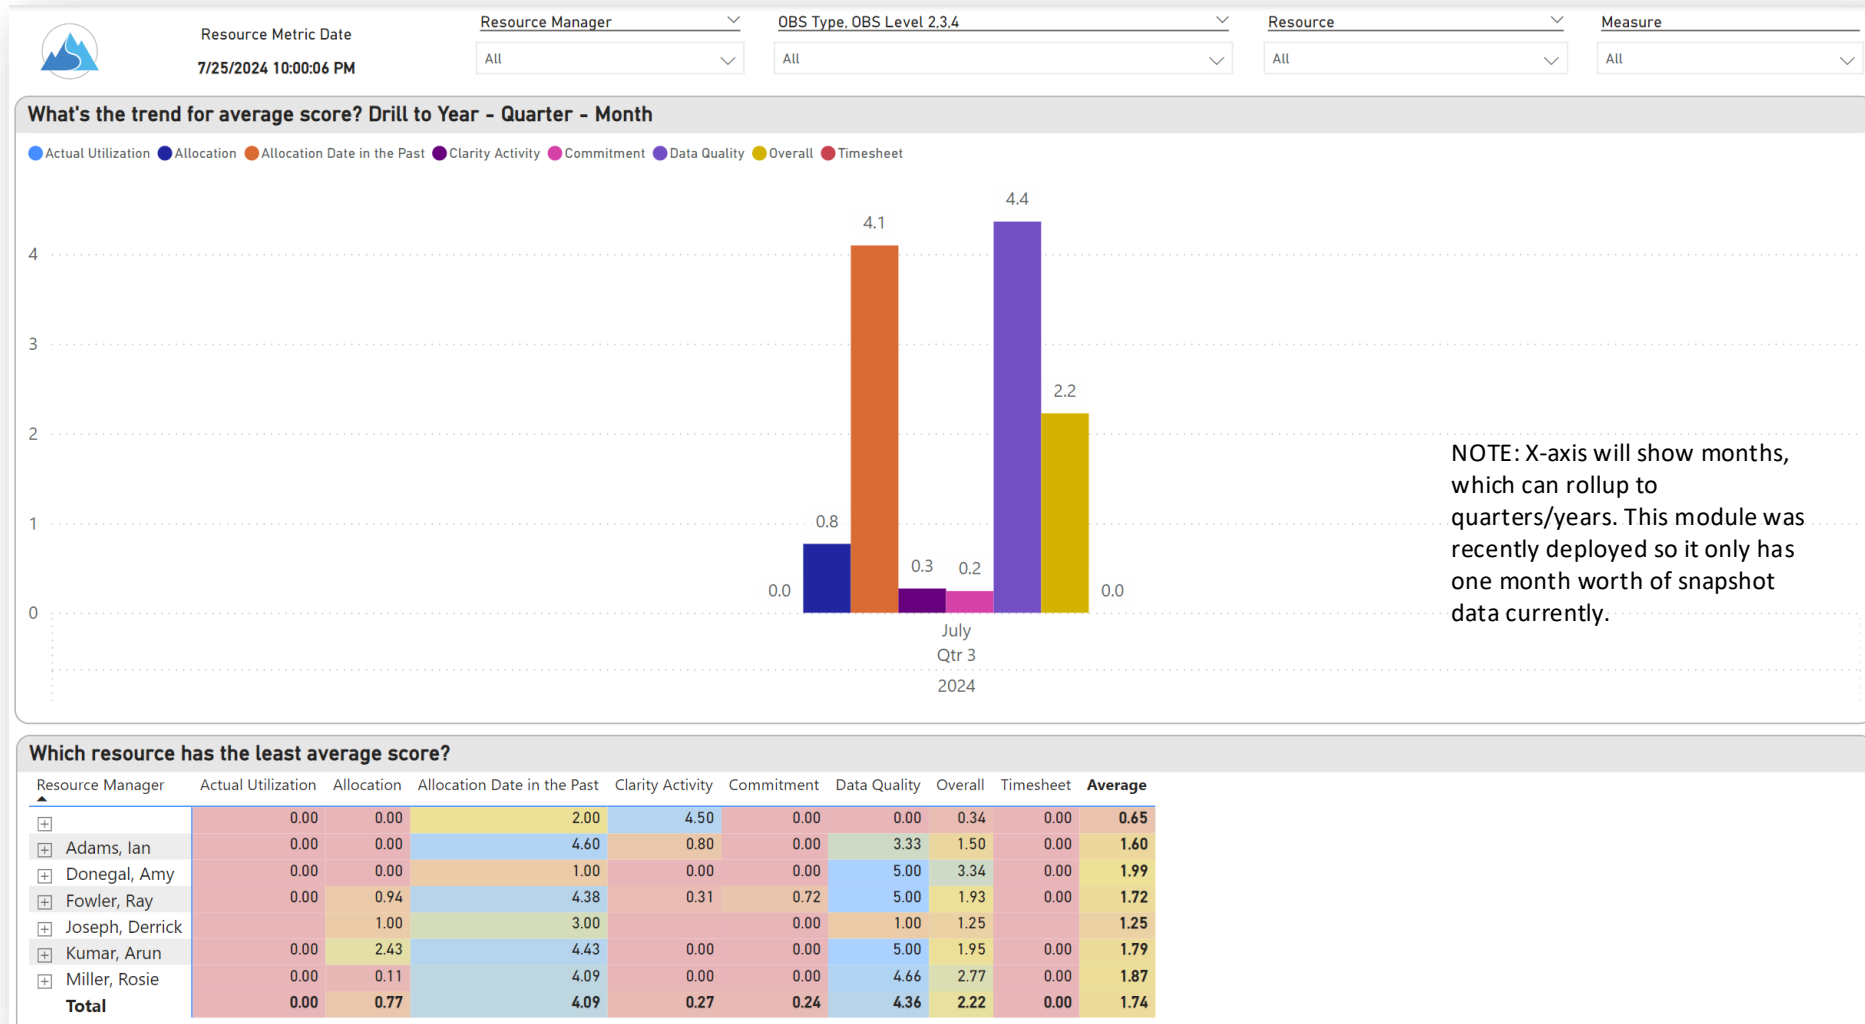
Resource Metric Date
7/25/2024 10:00:06 PM

Resource Manager
All

OBS Type, OBS Level 2,3,4
All

Resource
All

Measure
All

What's the trend for average score? Drill to Year - Quarter - Month

Actual Utilization  Allocation  Allocation Date in the Past  Clarity Activity  Commitment  Data Quality  Overall  Timesheet

4
3
2
1
0

0.0  0.8  4.1  0.3  0.2  4.4  2.2  0.0

July
Qtr 3
2024

NOTE: X-axis will show months, which can rollup to quarters/years. This module was recently deployed so it only has one month worth of snapshot data currently.

Which resource has the least average score?

| Resource Manager | Actual Utilization | Allocation | Allocation Date in the Past | Clarity Activity | Commitment | Data Quality | Overall | Timesheet | Average |
|---|---|---|---|---|---|---|---|---|---|
| ⊞ | 0.00 | 0.00 | 2.00 | 4.50 | 0.00 | 0.00 | 0.34 | 0.00 | 0.65 |
| ⊞ Adams, Ian | 0.00 | 0.00 | 4.60 | 0.80 | 0.00 | 3.33 | 1.50 | 0.00 | 1.60 |
| ⊞ Donegal, Amy | 0.00 | 0.00 | 1.00 | 0.00 | 0.00 | 5.00 | 3.34 | 0.00 | 1.99 |
| ⊞ Fowler, Ray | 0.00 | 0.94 | 4.38 | 0.31 | 0.72 | 5.00 | 1.93 | 0.00 | 1.72 |
| ⊞ Joseph, Derrick |  | 1.00 | 3.00 |  | 0.00 | 1.00 | 1.25 |  | 1.25 |
| ⊞ Kumar, Arun | 0.00 | 2.43 | 4.43 | 0.00 | 0.00 | 5.00 | 1.95 | 0.00 | 1.79 |
| ⊞ Miller, Rosie | 0.00 | 0.11 | 4.09 | 0.00 | 0.00 | 4.66 | 2.77 | 0.00 | 1.87 |
| Total | 0.00 | 0.77 | 4.09 | 0.27 | 0.24 | 4.36 | 2.22 | 0.00 | 1.74 |